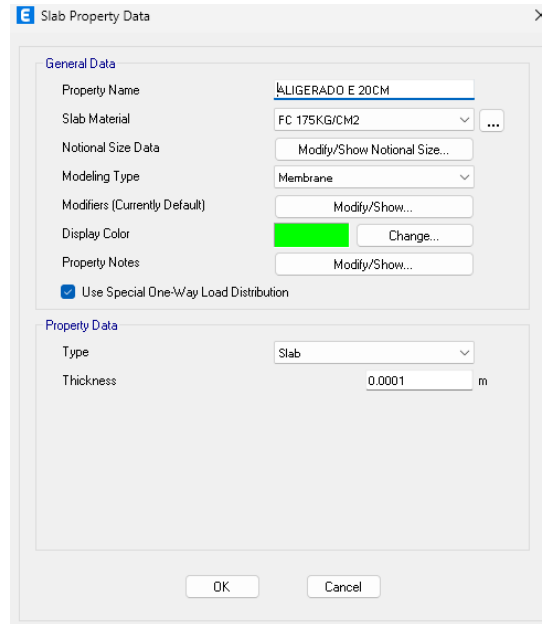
E Slab Property Data

General Data

Property Name ALIGERADO E 20CM

Slab Material FC 175KG/CM2 ...

Notional Size Data Modify/Show Notional Size...

Modeling Type Membrane

Modifiers (Currently Default) Modify/Show...

Display Color Change...

Property Notes Modify/Show...

Use Special One-Way Load Distribution

Property Data

Type Slab

Thickness 0.0001 m

OK Cancel